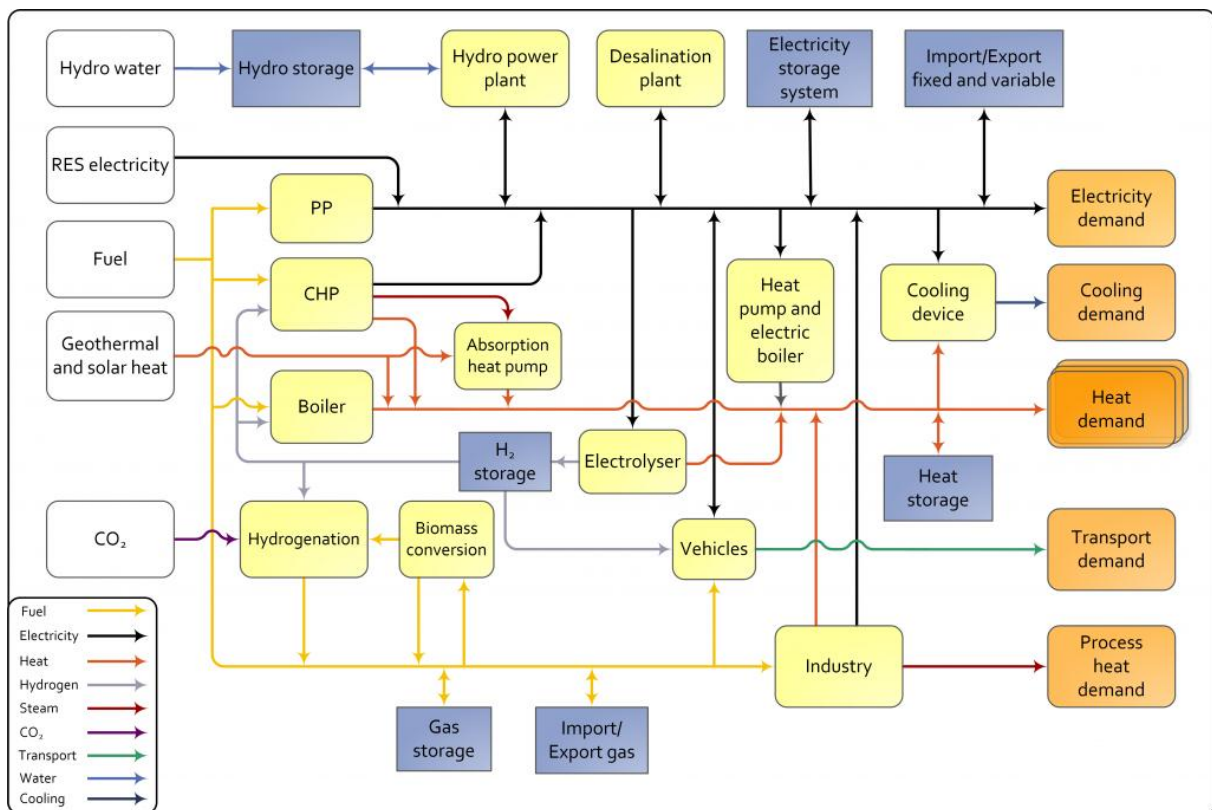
Hydro water

Hydro storage

Hydro power plant

Desalination plant

Electricity storage system

Import/Export fixed and variable

RES electricity

PP

Electricity demand

Fuel

CHP

Heat pump and electric boiler

Cooling device

Cooling demand

Geothermal and solar heat

Absorption heat pump

Boiler

Heat demand

$H_2$ storage

Electrolyser

Heat storage

$CO_2$

Hydrogenation

Biomass conversion

Vehicles

Transport demand

Industry

Process heat demand

Gas storage

Import/ Export gas

Fuel

Electricity

Heat

Hydrogen

Steam

$CO_2$

Transport

Water

Cooling